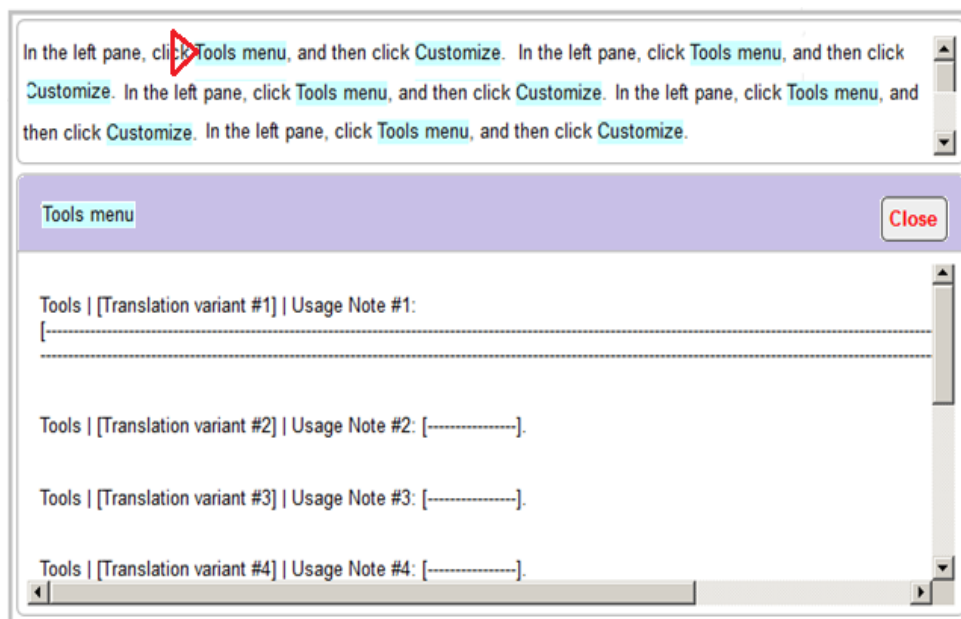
In the left pane, click Tools menu, and then click Customize. In the left pane, click Tools menu, and then click Customize. In the left pane, click Tools menu, and then click Customize. In the left pane, click Tools menu, and then click Customize. In the left pane, click Tools menu, and then click Customize.

Tools menu

Close

Tools | [Translation variant #1] | Usage Note #1: [-----------------------------------------------------------------------------------------------------------------------------------------------------------------------------------------------------------------------------------------------

Tools | [Translation variant #2] | Usage Note #2: [----------------].

Tools | [Translation variant #3] | Usage Note #3: [----------------].

Tools | [Translation variant #4] | Usage Note #4: [----------------].